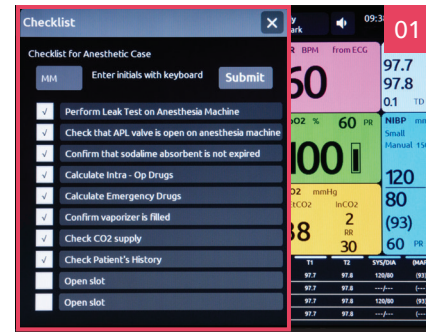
Checklist
×
Checklist for Anesthetic Case
MM
Enter initials with keyboard
Submit
√ Perform Leak Test on Anesthesia Machine
√ Check that APL valve is open on anesthesia machine
√ Confirm that sodalime absorbent is not expired
√ Calculate Intra - Op Drugs
√ Calculate Emergency Drugs
√ Confirm vaporizer is filled
√ Check CO2 supply
√ Check Patient's History
Open slot
Open slot

y
ark
09:3
01
R BPM from ECG
50
97.7
97.8
0.1 TD
O2 % 60 PR
100
NIBP mmHg
Small
Manual 15
O2 mmHg
inCO2
2
RR
30
38
120
80
(93)
60 PR
T1 T2 SYS/DIA (MA
97.7 97.8 120/80 (93
97.7 97.8 ---/--- (93
97.7 97.8 ---/---
97.7 97.8 120/80 (93
97.7 97.8 ---/---